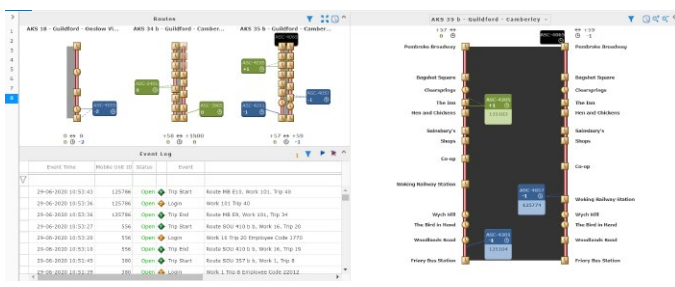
Routes

AKS 18 - Guildford - Onslow Vi... AKS 34 b - Guildford - Camber... AKS 35 b - Guildford - Camber...

1 2 3 4 5 6 7 8

Event Log

| | Event Time | Mobile Unit ID | Status | | Event | |
|---|---|---|---|---|---|---|
| | 29-06-2020 10:53:43 | 125786 | Open | | Trip Start | Route MB 813, Work 101, Trip 40 |
| | 29-06-2020 10:53:36 | 125786 | Open | | Login | Work 101 Trip 40 |
| | 29-06-2020 10:53:34 | 125786 | Open | | Trip End | Route MB 89, Work 101, Trip 34 |
| | 29-06-2020 10:53:27 | 556 | Open | | Trip Start | Route SOU 410 b, Work 16, Trip 20 |
| | 29-06-2020 10:53:20 | 556 | Open | | Login | Work 16 Trip 20 Employee Code 1770 |
| | 29-06-2020 10:53:16 | 556 | Open | | Trip End | Route SOU 410 b, Work 16, Trip 20 |
| | 29-06-2020 10:53:09 | 380 | Open | | Trip Start | Route SOU 357 b k, Work 1, Trip 6 |
| | 29-06-2020 10:53:29 | 380 | Open | | Login | Work 1 Trip 6 Employee Code 22012 |

AKS 35 b - Guildford - Camberley

Pembroke Broadway
Bagshot Square
Cleargrings
The Inn
Hen and Chickens
Sainsbury's
Shops
Co-op
Woking Railway Station
Wych Hill
The Bird in Hand
Woodlands Road
Friary Bus Station

Pembroke Broadway
Bagshot Square
Cleargrings
The Inn
Hen and Chickens
Sainsbury's
Shops
Co-op
Woking Railway Station
Wych Hill
The Bird in Hand
Woodlands Road
Friary Bus Station